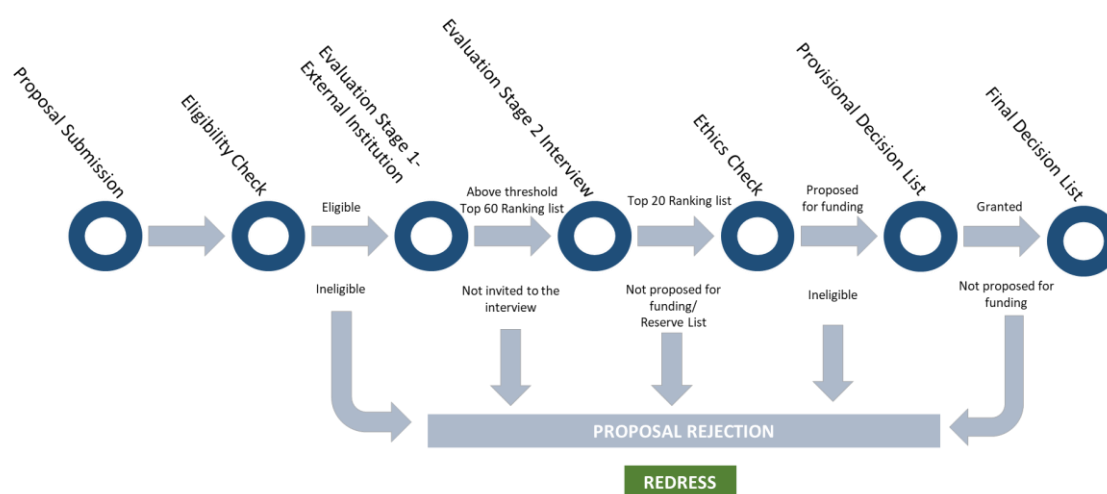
Proposal Submission

Eligibility Check

Evaluation Stage 1- External Institution

Evaluation Stage 2 Interview

Ethics Check

Provisional Decision List

Final Decision List

Eligible

Above threshold Top 60 Ranking list

Top 20 Ranking list

Proposed for funding

Granted

Ineligible

Not invited to the interview

Not proposed for funding/ Reserve List

Ineligible

Not proposed for funding

PROPOSAL REJECTION

REDRESS